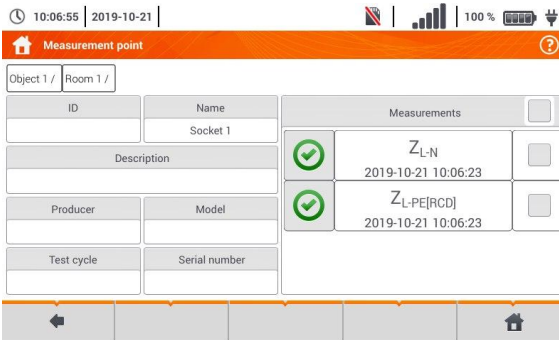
10:06:55 2019-10-21 100 %

Measurement point

Object 1 / Room 1 /

ID

Name
Socket 1

Description

Producer

Model

Test cycle

Serial number

Measurements

$Z_{L-N}$
2019-10-21 10:06:23

$Z_{L-PE[RCD]}$
2019-10-21 10:06:23